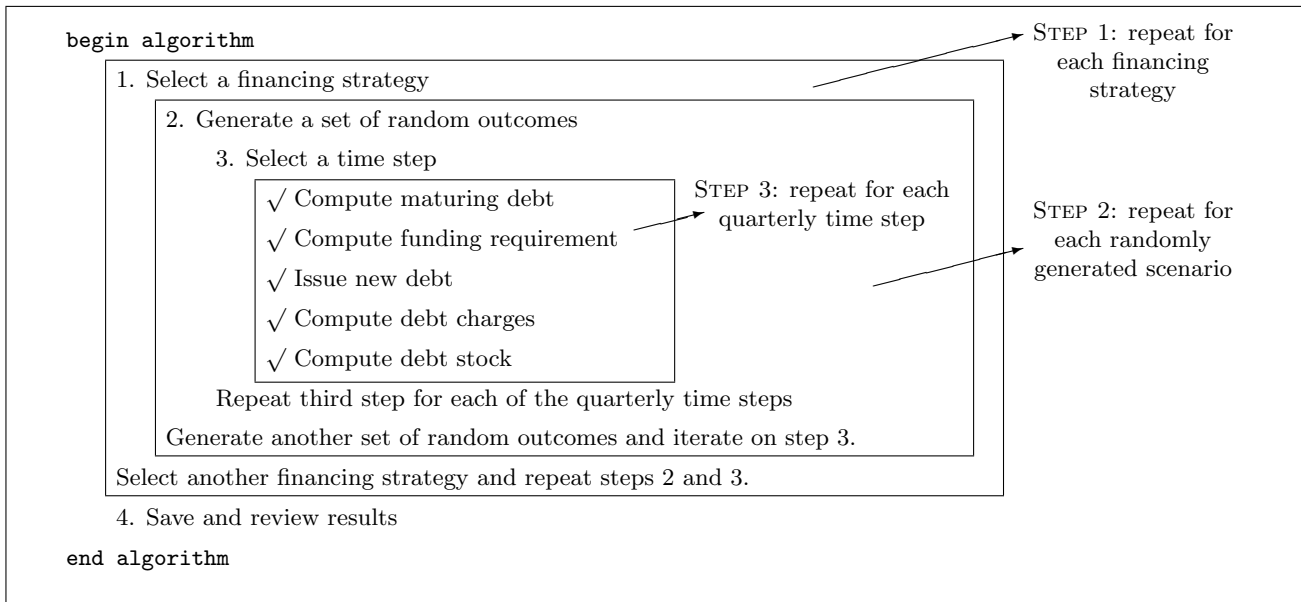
begin algorithm

1. Select a financing strategy

STEP 1: repeat for each financing strategy

2. Generate a set of random outcomes

3. Select a time step

$\surd$ Compute maturing debt

$\surd$ Compute funding requirement

$\surd$ Issue new debt

$\surd$ Compute debt charges

$\surd$ Compute debt stock

STEP 3: repeat for each quarterly time step

STEP 2: repeat for each randomly generated scenario

Repeat third step for each of the quarterly time steps

Generate another set of random outcomes and iterate on step 3.

Select another financing strategy and repeat steps 2 and 3.

4. Save and review results

end algorithm